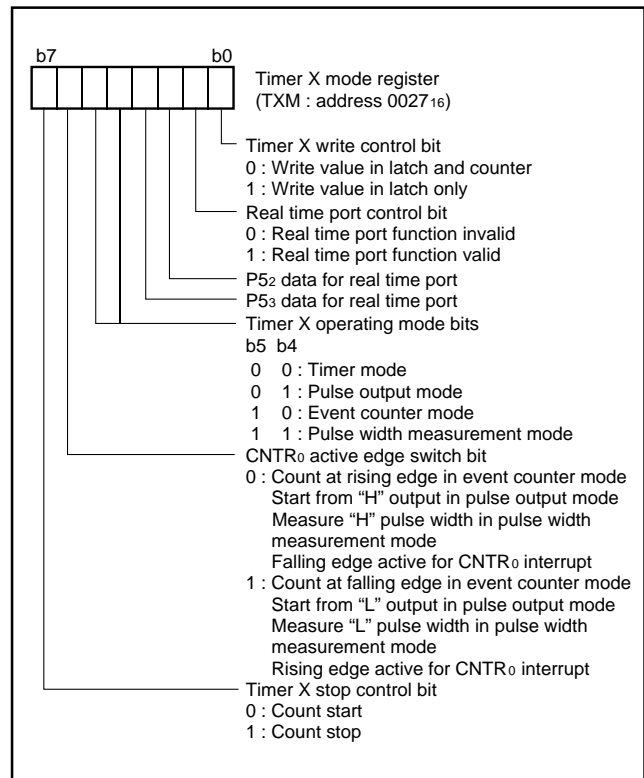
b7 b0

Timer X mode register (TXM : address $0027_{16}$)

Timer X write control bit
0 : Write value in latch and counter
1 : Write value in latch only

Real time port control bit
0 : Real time port function invalid
1 : Real time port function valid

$P5_2$ data for real time port

$P5_3$ data for real time port

Timer X operating mode bits
b5 b4
0 0 : Timer mode
0 1 : Pulse output mode
1 0 : Event counter mode
1 1 : Pulse width measurement mode

$CNTR_0$ active edge switch bit
0 : Count at rising edge in event counter mode
Start from “H” output in pulse output mode
Measure “H” pulse width in pulse width measurement mode
Falling edge active for $CNTR_0$ interrupt
1 : Count at falling edge in event counter mode
Start from “L” output in pulse output mode
Measure “L” pulse width in pulse width measurement mode
Rising edge active for $CNTR_0$ interrupt

Timer X stop control bit
0 : Count start
1 : Count stop